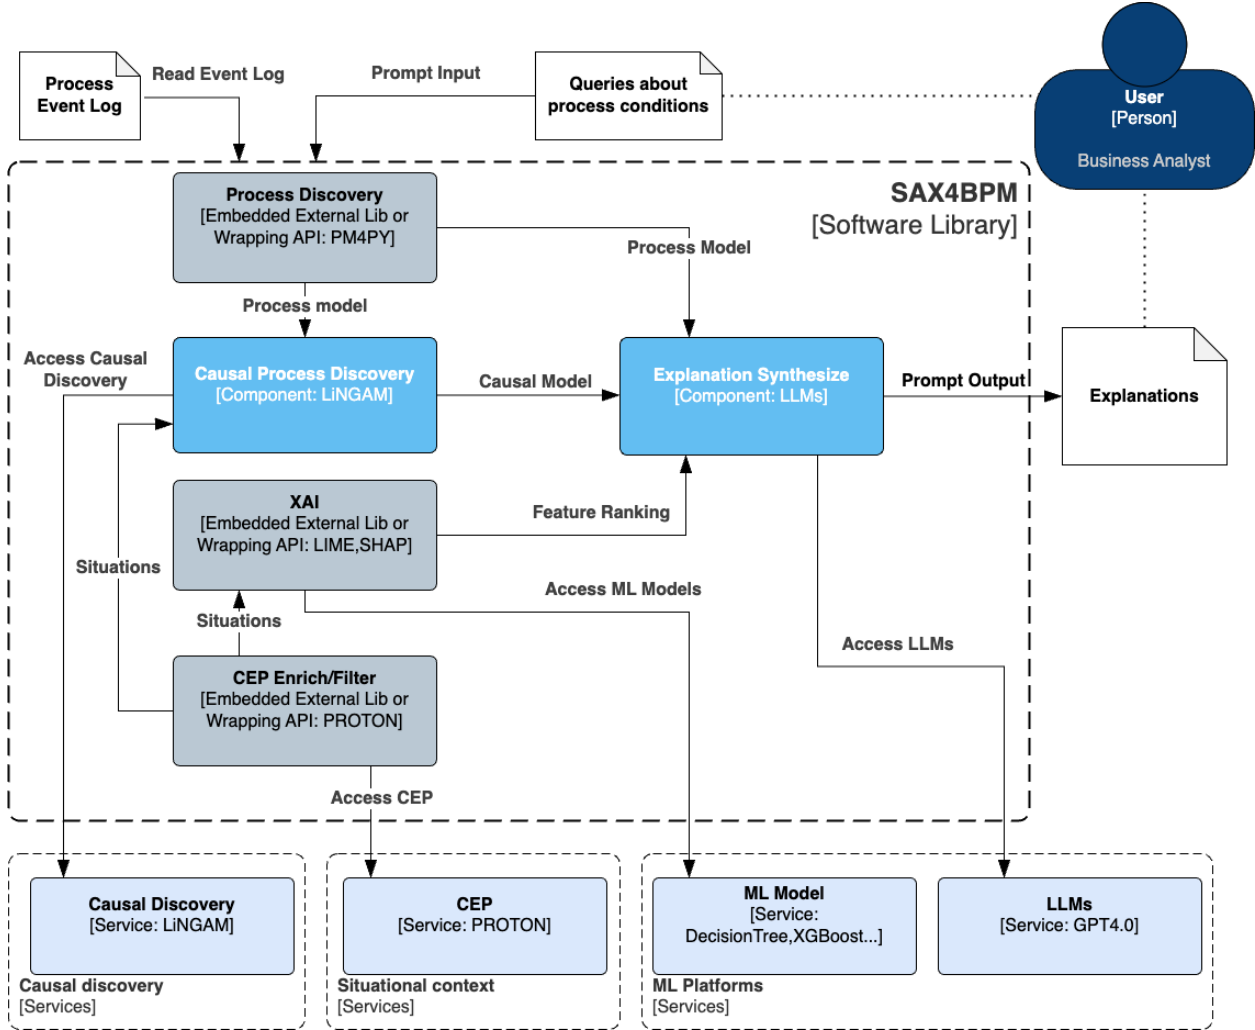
Process Event Log

Read Event Log

Prompt Input

Queries about process conditions

User
[Person]

Business Analyst

SAX4BPM
[Software Library]

Process Discovery
[Embedded External Lib or Wrapping API: PM4PY]

Process Model

Process model

Access Causal Discovery

Causal Process Discovery
[Component: LiNGAM]

Causal Model

Explanation Synthesize
[Component: LLMs]

Prompt Output

Explanations

XAI
[Embedded External Lib or Wrapping API: LIME,SHAP]

Feature Ranking

Situations

Access ML Models

Situations

Access LLMs

CEP Enrich/Filter
[Embedded External Lib or Wrapping API: PROTON]

Access CEP

Causal Discovery
[Service: LiNGAM]

Causal discovery
[Services]

CEP
[Service: PROTON]

Situational context
[Services]

ML Model
[Service: DecisionTree,XGBoost...]

ML Platforms
[Services]

LLMs
[Service: GPT4.0]